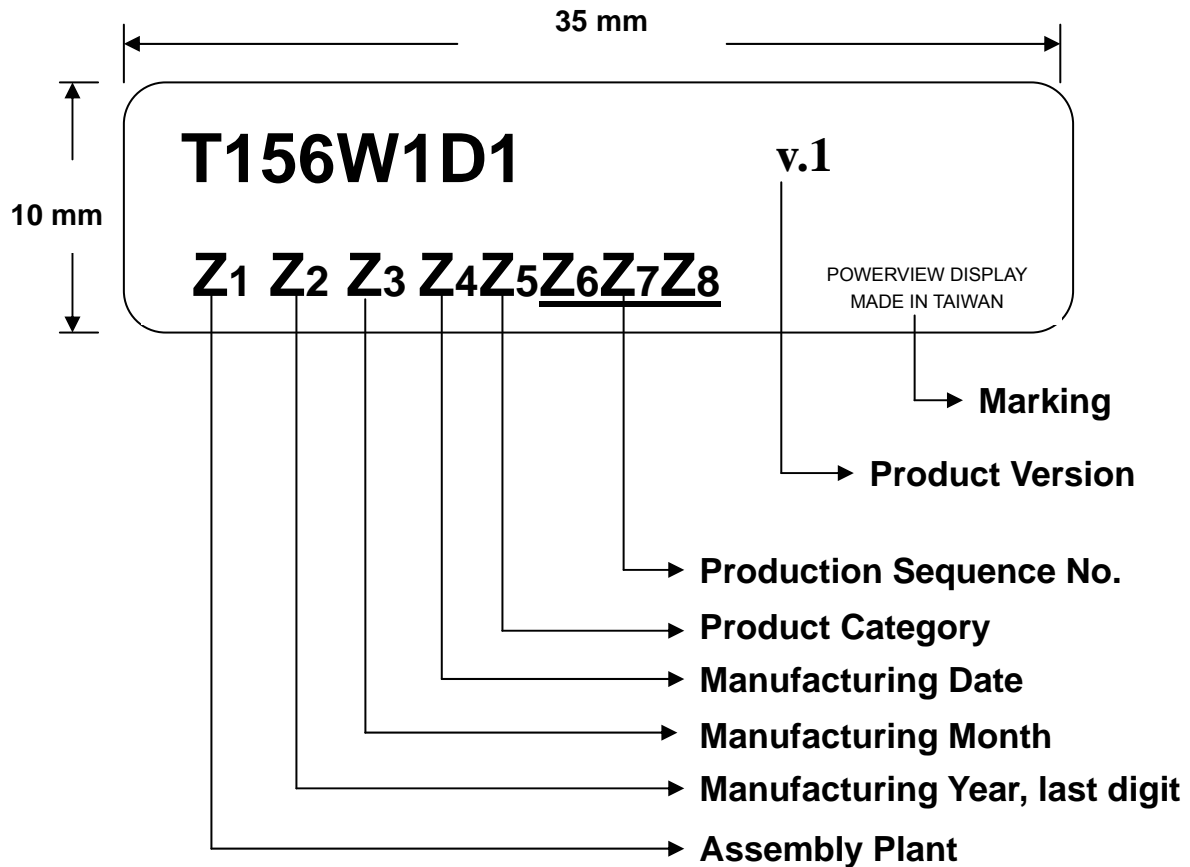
35 mm

10 mm

T156W1D1

v.1

Z1 Z2 Z3 Z4Z5Z6Z7Z8

POWERVIEW DISPLAY
MADE IN TAIWAN

Marking

Product Version

Production Sequence No.

Product Category

Manufacturing Date

Manufacturing Month

Manufacturing Year, last digit

Assembly Plant